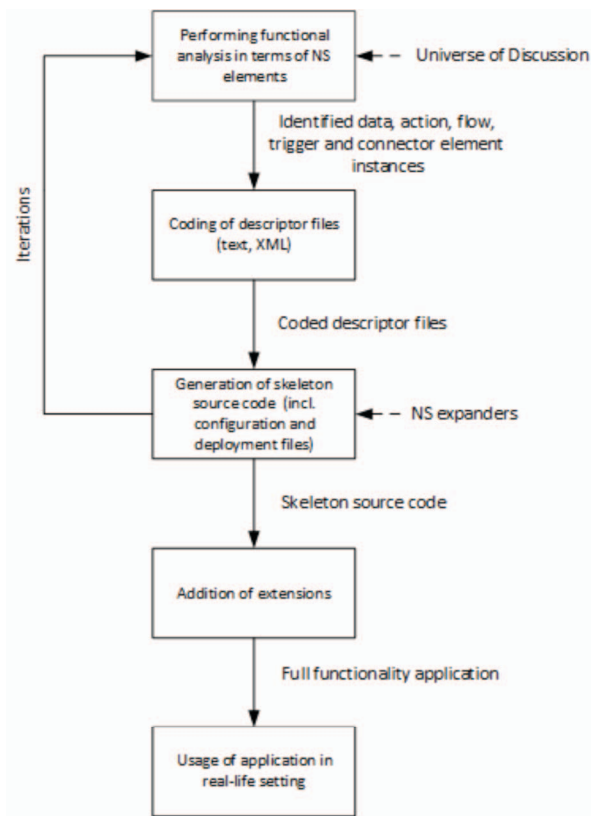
Performing functional analysis in terms of NS elements

Universe of Discussion

Identified data, action, flow, trigger and connector element instances

Iterations

Coding of descriptor files (text, XML)

Coded descriptor files

Generation of skeleton source code (incl. configuration and deployment files)

NS expanders

Skeleton source code

Addition of extensions

Full functionality application

Usage of application in real-life setting